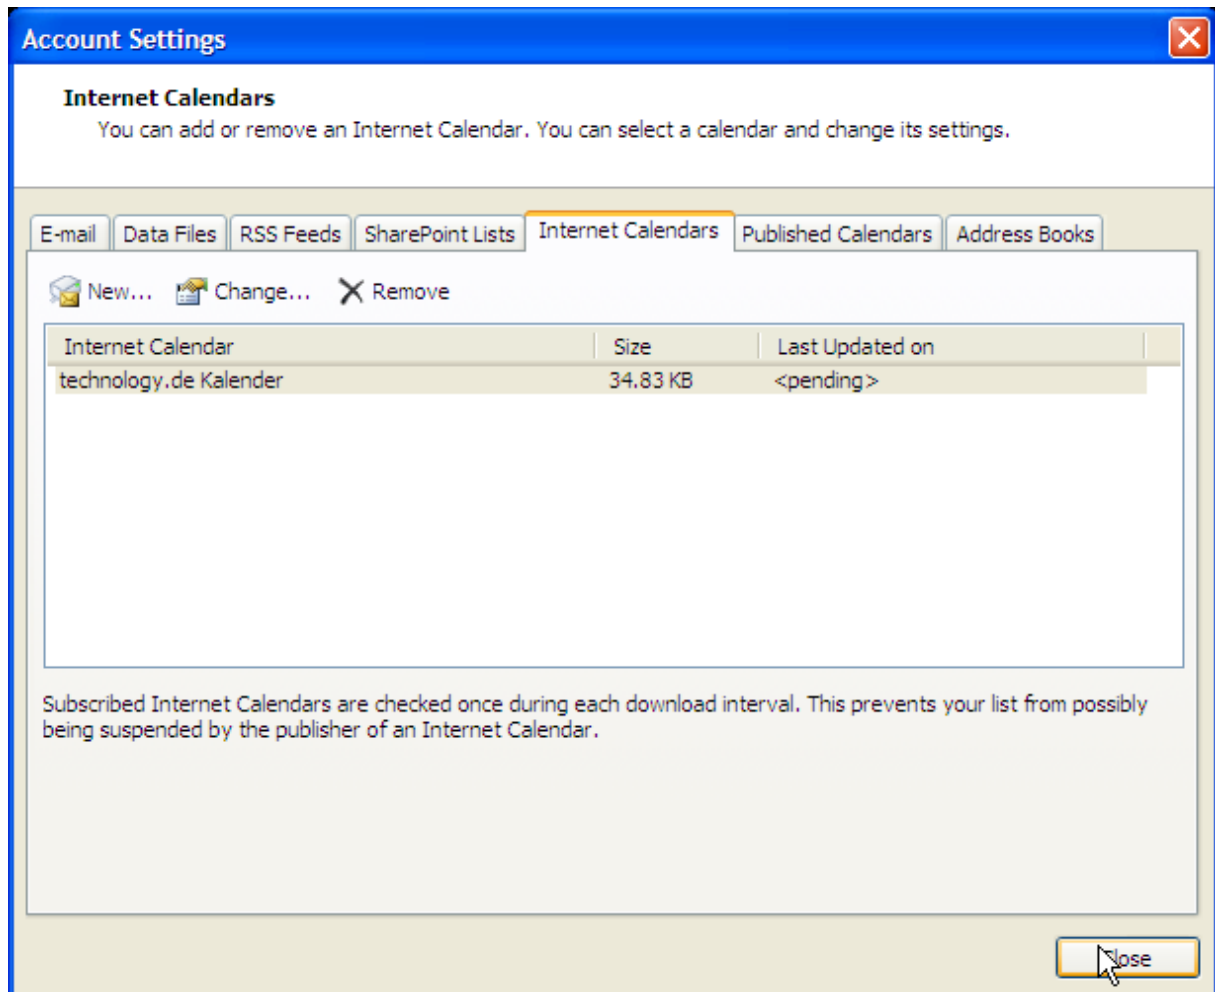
Account Settings

Internet Calendars
You can add or remove an Internet Calendar. You can select a calendar and change its settings.

E-mail | Data Files | RSS Feeds | SharePoint Lists | Internet Calendars | Published Calendars | Address Books

New... Change... Remove

| Internet Calendar | Size | Last Updated on |
|---|---|---|
| technology.de Kalender | 34.83 KB | <pending> |

Subscribed Internet Calendars are checked once during each download interval. This prevents your list from possibly being suspended by the publisher of an Internet Calendar.

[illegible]ose